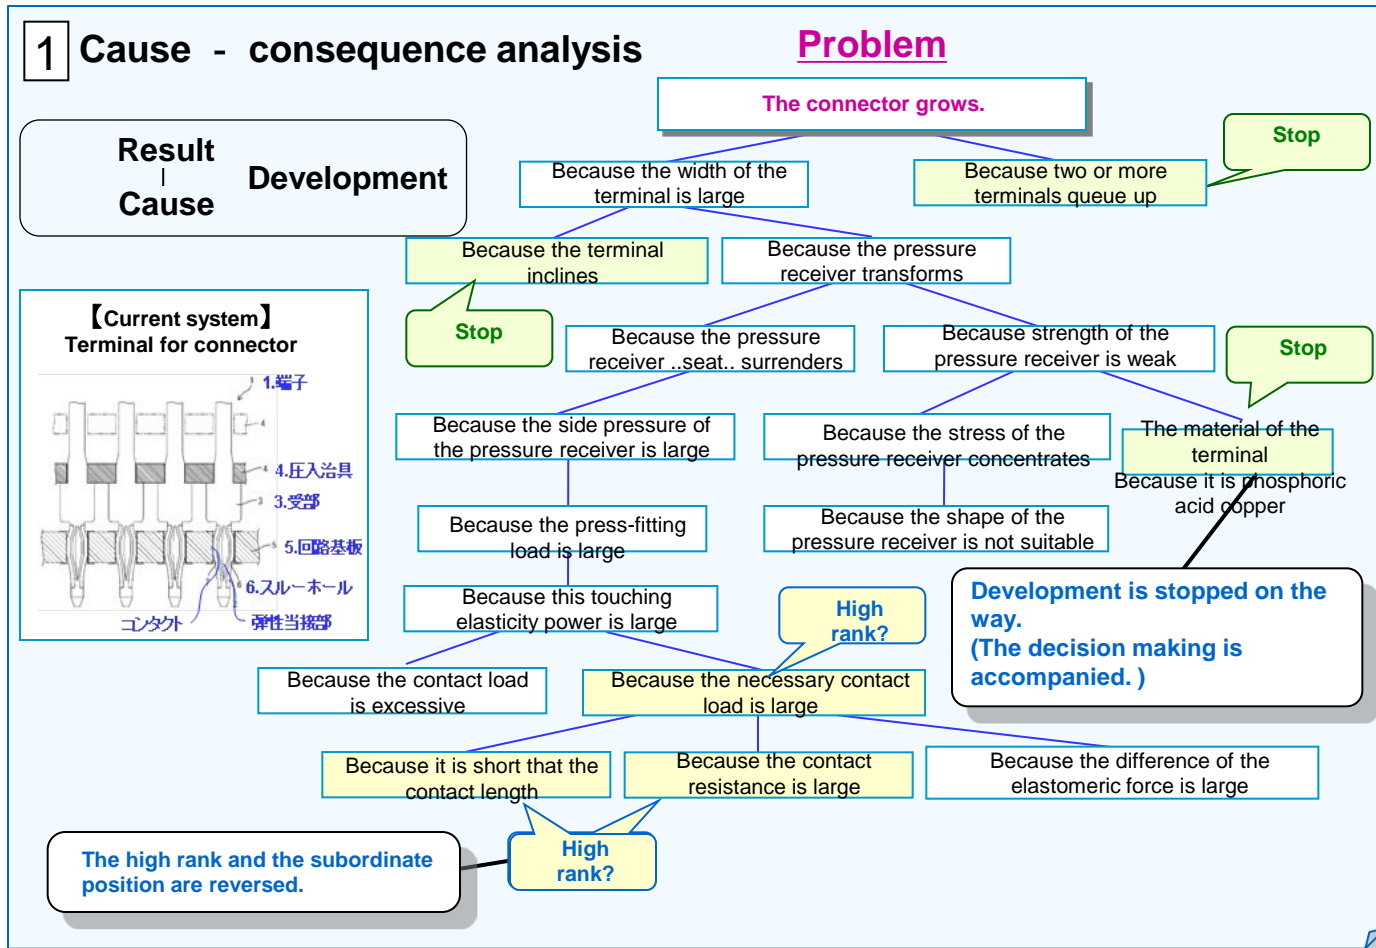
1 Cause - consequence analysis

Problem

The connector grows.

Result
|
Cause

Development

Because the width of the terminal is large

Because two or more terminals queue up

Stop

Because the terminal inclines

Because the pressure receiver transforms

Stop

【Current system】
Terminal for connector

1.端子
4.圧入治具
3.受部
5.回路基板
6.スルーホール
コンタクト
弾性当接部

Because the pressure receiver ..seat.. surrenders

Because strength of the pressure receiver is weak

Stop

Because the side pressure of the pressure receiver is large

Because the stress of the pressure receiver concentrates

The material of the terminal

Because it is phosphoric acid copper

Because the press-fitting load is large

Because the shape of the pressure receiver is not suitable

Development is stopped on the way.
(The decision making is accompanied. )

Because this touching elasticity power is large

High rank?

Because the contact load is excessive

Because the necessary contact load is large

Because it is short that the contact length

Because the contact resistance is large

Because the difference of the elastomeric force is large

The high rank and the subordinate position are reversed.

High rank?